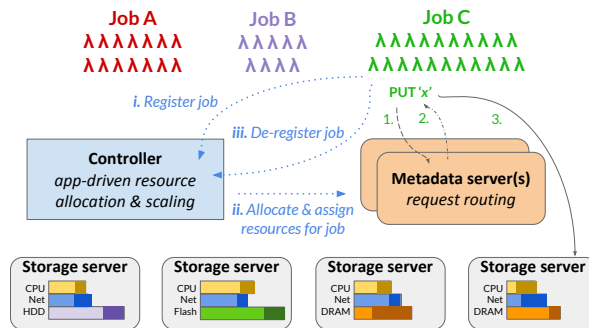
Job A
λλλλλλλ
λλλλλλλ

Job B
λλλλλ
λλλλ

Job C
λλλλλλλλλλλ
λλλλλλλλλλλ

i. Register job

iii. De-register job

PUT 'x'

1.

2.

3.

Controller
app-driven resource allocation & scaling

ii. Allocate & assign resources for job

Metadata server(s)
request routing

Storage server
CPU
Net
HDD

Storage server
CPU
Net
Flash

Storage server
CPU
Net
DRAM

Storage server
CPU
Net
DRAM